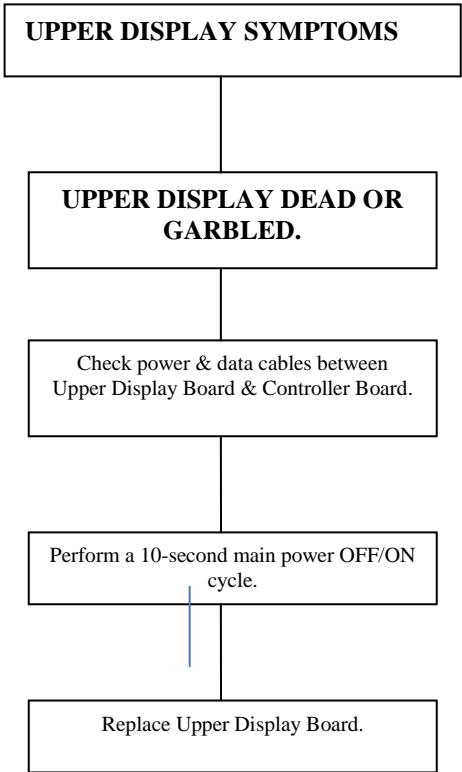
UPPER DISPLAY SYMPTOMS

UPPER DISPLAY DEAD OR GARBLED.

Check power & data cables between Upper Display Board & Controller Board.

Perform a 10-second main power OFF/ON cycle.

Replace Upper Display Board.